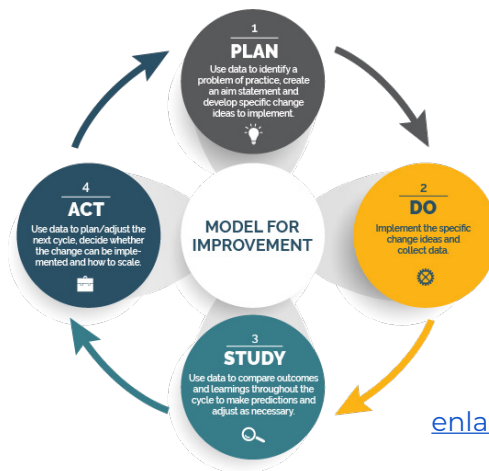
1
PLAN
Use data to identify a problem of practice, create an aim statement and develop specific change ideas to implement.

2
DO
Implement the specific change ideas and collect data.

3
STUDY
Use data to compare outcomes and learnings throughout the cycle to make predictions and adjust as necessary.

4
ACT
Use data to plan/adjust the next cycle, decide whether the change can be implemented and how to scale.

MODEL FOR IMPROVEMENT

enla